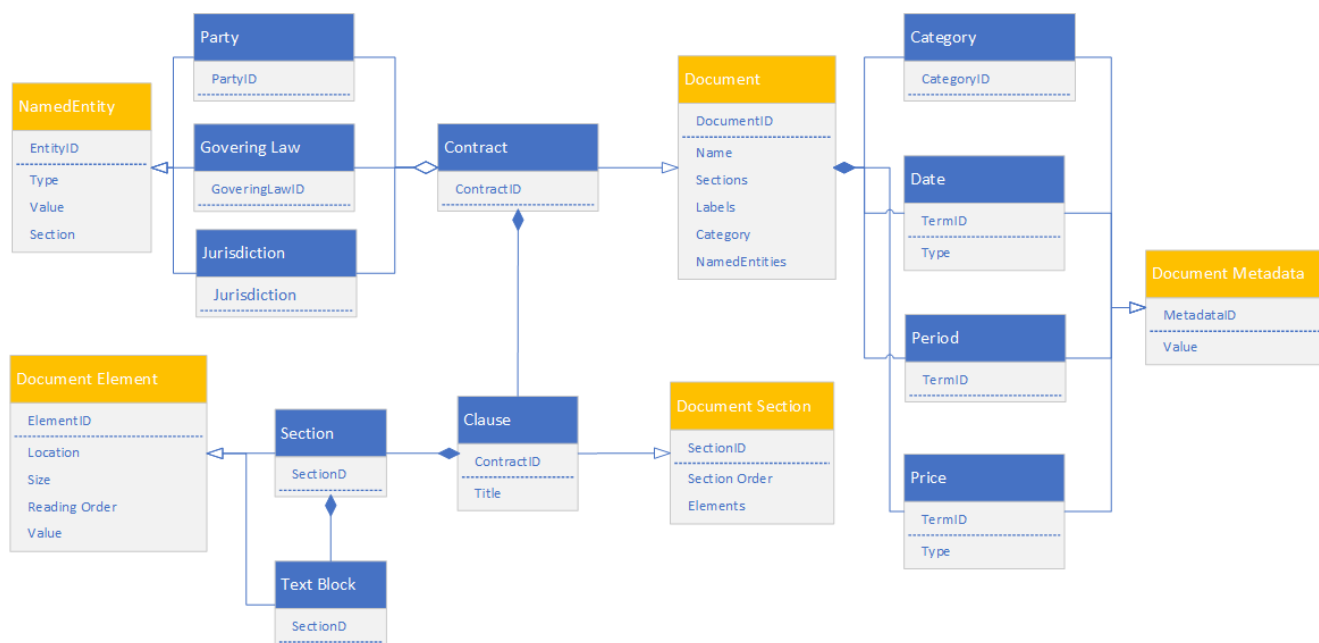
Party
PartyID

NamedEntity
EntityID
Type
Value
Section

Govering Law
GoveringLawID

Jurisdiction
Jurisdiction

Contract
ContractID

Document
DocumentID
Name
Sections
Labels
Category
NamedEntities

Category
CategoryID

Date
TermID
Type

Document Metadata
MetadataID
Value

Period
TermID

Price
TermID
Type

Document Element
ElementID
Location
Size
Reading Order
Value

Section
SectionD

Clause
ContractID
Title

Document Section
SectionID
Section Order
Elements

Text Block
SectionD